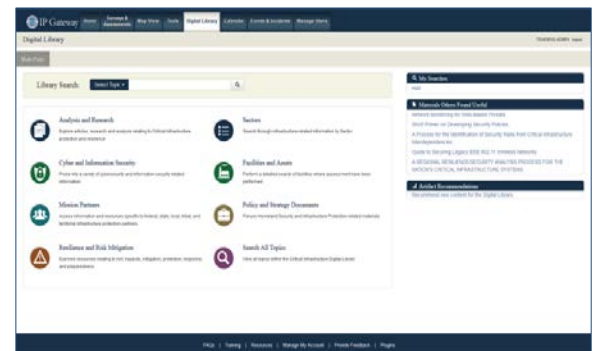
IP Gateway Home Surveys & Assessments Map View Tools Digital Library Calendar Events & Incidents Manage Users

Digital Library

Main Page

Library Search: Select Topic

Analysis and Research
Explore articles, research and analysis relating to Critical Infrastructure protection and resilience

Sectors
Search through infrastructure-related information by Sector

Cyber and Information Security
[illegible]

Facilities and Assets
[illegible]

Mission Partners
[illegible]

Policy and Strategy Documents
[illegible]

Resilience and Risk Mitigation
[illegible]

Search All Topics
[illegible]

My Searches

Materials Others Found Useful
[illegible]

Artifact Recommendations
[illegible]

FAQs | Training | Resources | Manage My Account | Provide Feedback | Plugins